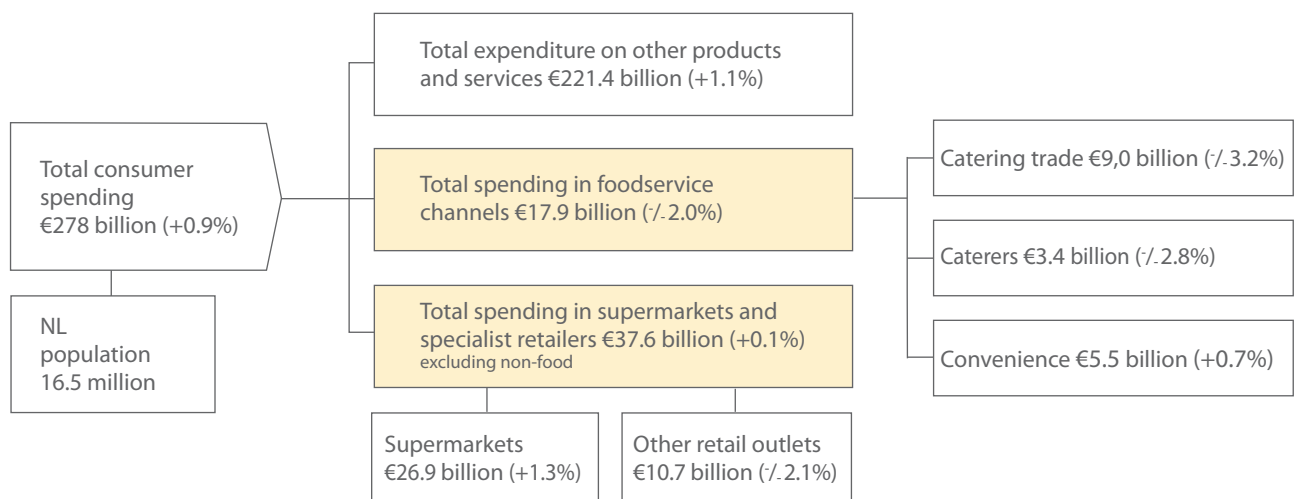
Total consumer spending €278 billion (+0.9%)

NL population 16.5 million

Total expenditure on other products and services €221.4 billion (+1.1%)

Total spending in foodservice channels €17.9 billion (-/- 2.0%)

Total spending in supermarkets and specialist retailers €37.6 billion (+0.1%)
excluding non-food

Supermarkets €26.9 billion (+1.3%)

Other retail outlets €10.7 billion (-/- 2.1%)

Catering trade €9,0 billion (-/- 3.2%)

Caterers €3.4 billion (-/- 2.8%)

Convenience €5.5 billion (+0.7%)